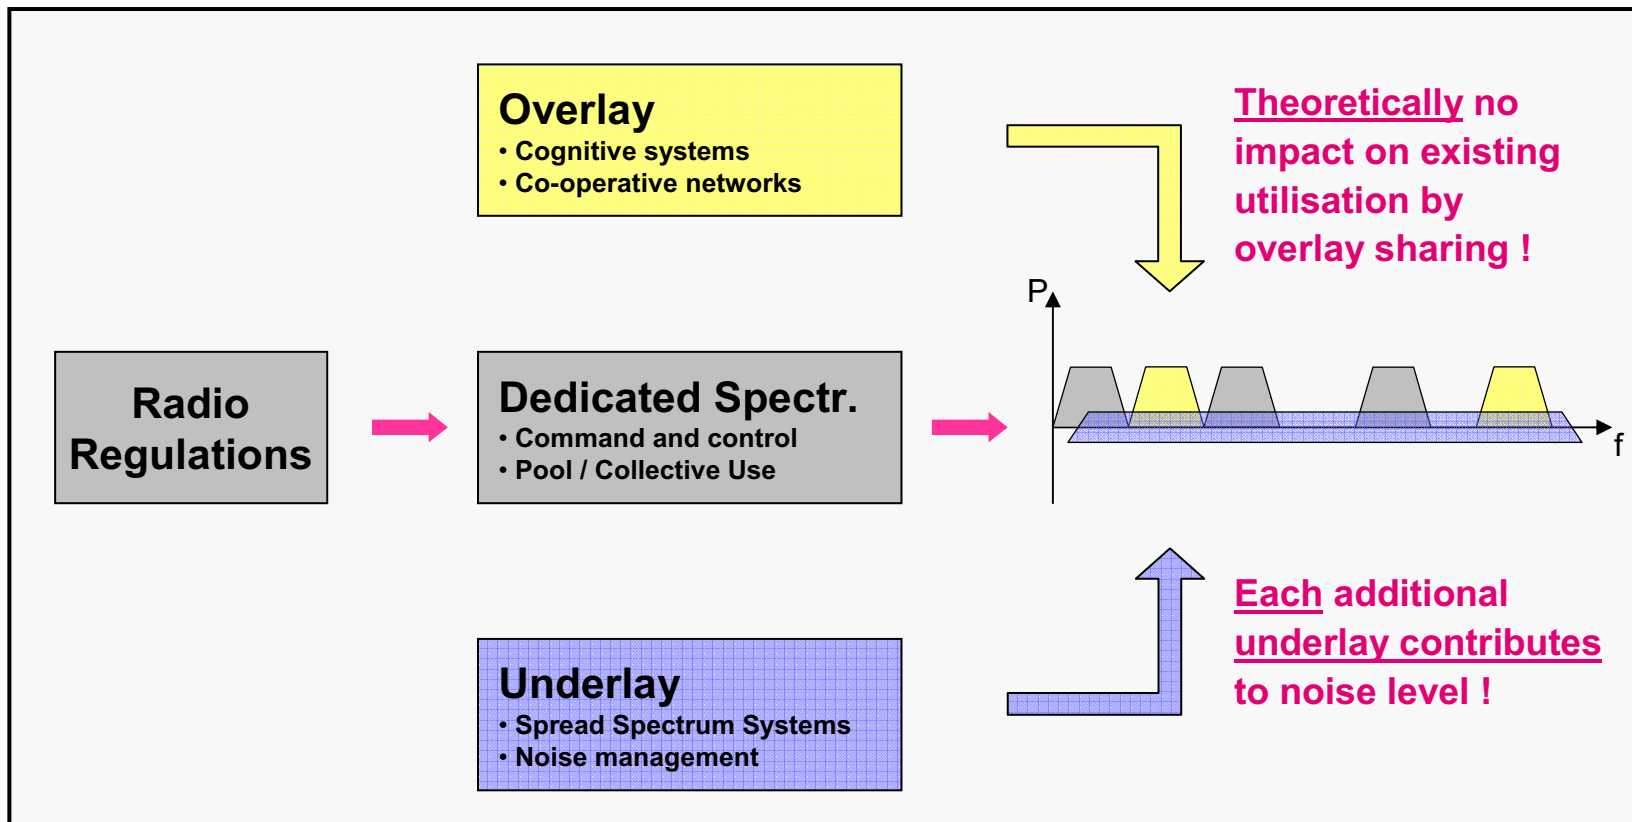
Overlay
• Cognitive systems
• Co-operative networks

Theoretically no impact on existing utilisation by overlay sharing !

Radio Regulations

Dedicated Spectr.
• Command and control
• Pool / Collective Use

P

f

Underlay
• Spread Spectrum Systems
• Noise management

Each additional underlay contributes to noise level !